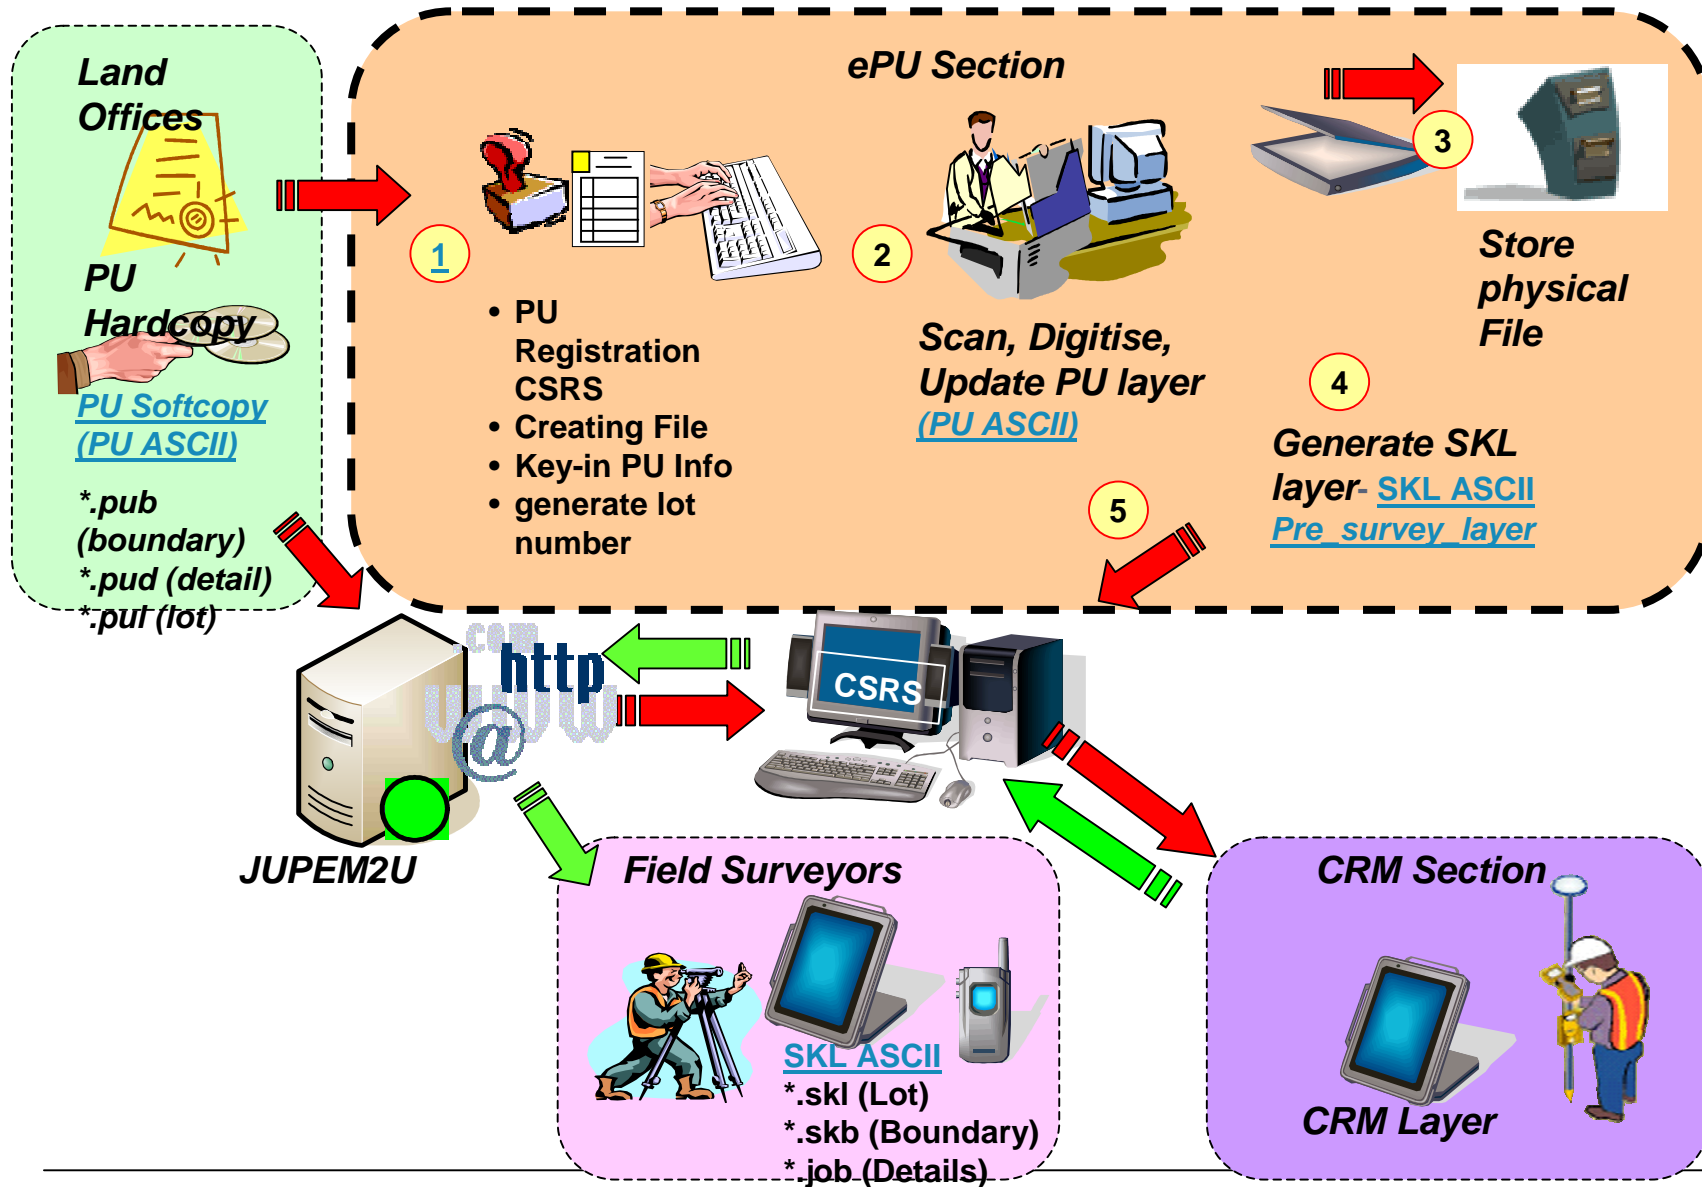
Land Offices

PU Hardcopy

PU Softcopy (PU ASCII)

*.pub (boundary)
*.pud (detail)
*.pul (lot)

ePU Section

1

• PU Registration CSRS
• Creating File
• Key-in PU Info
• generate lot number

2

Scan, Digitise, Update PU layer
(PU ASCII)

3

Store physical File

4

Generate SKL layer- SKL ASCII
Pre_survey_layer

5

.com
http
www
@

JUPEM2U

CSRS

Field Surveyors

SKL ASCII
*.skl (Lot)
*.skb (Boundary)
*.job (Details)

CRM Section

CRM Layer